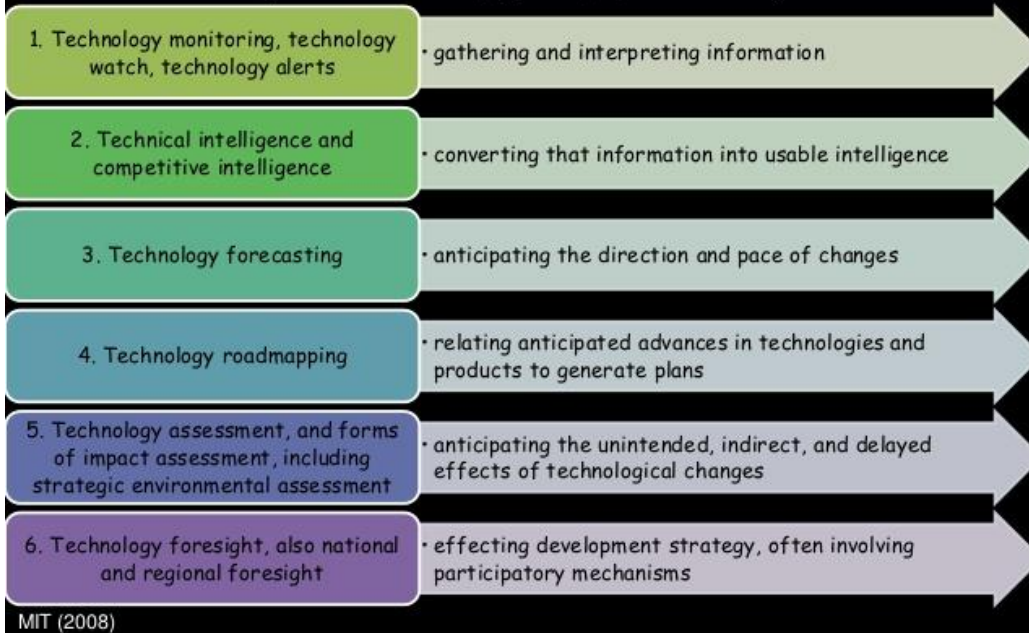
1. Technology monitoring, technology watch, technology alerts

· gathering and interpreting information

2. Technical intelligence and competitive intelligence

· converting that information into usable intelligence

3. Technology forecasting

· anticipating the direction and pace of changes

4. Technology roadmapping

· relating anticipated advances in technologies and products to generate plans

5. Technology assessment, and forms of impact assessment, including strategic environmental assessment

· anticipating the unintended, indirect, and delayed effects of technological changes

6. Technology foresight, also national and regional foresight

· effecting development strategy, often involving participatory mechanisms

MIT (2008)